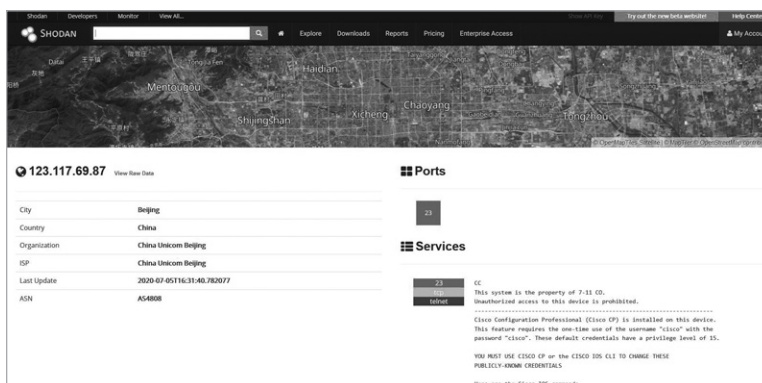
Shodan Developers Monitor View All...

Show API Key Try out the new beta website! Help Center

SHODAN

Explore Downloads Reports Pricing Enterprise Access

My Account

Datai 王平镇 Tongjia Fen Haidian Mentougou Shijingshan Xicheng Chaoyang Tongzhou

© OpenMapTiles Satellite | © MapTiler © OpenStreetMap contributors

123.117.69.87 View Raw Data

| | |
|---|---|
| City | Beijing |
| Country | China |
| Organization | China Unicom Beijing |
| ISP | China Unicom Beijing |
| Last Update | 2020-07-05T16:31:40.782077 |
| ASN | AS4808 |

Ports

23

Services

23
tcp
telnet

CC
This system is the property of 7-11 CO.
Unauthorized access to this device is prohibited.
------------------------------------------------------------------
Cisco Configuration Professional (Cisco CP) is installed on this device.
This feature requires the one-time use of the username "cisco" with the password "cisco". These default credentials have a privilege level of 15.

YOU MUST USE CISCO CP or the CISCO IOS CLI TO CHANGE THESE PUBLICLY-KNOWN CREDENTIALS

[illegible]